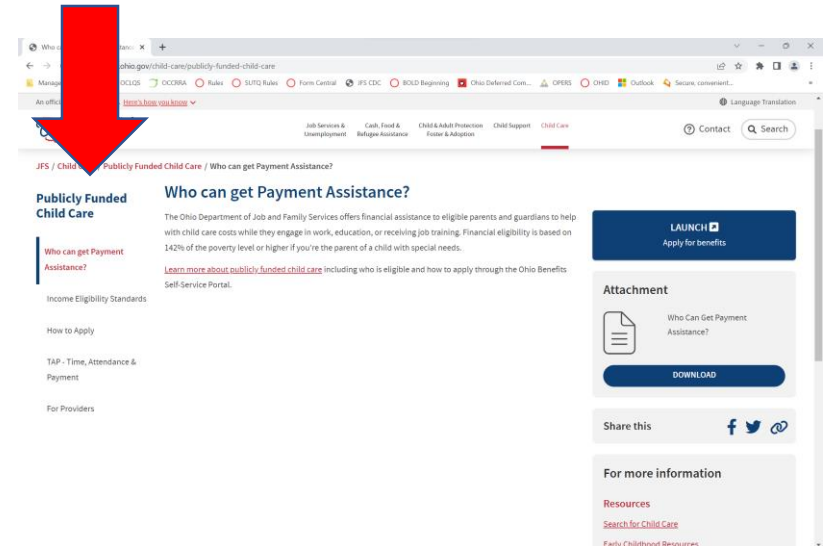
Who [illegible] ×  +

← → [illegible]ohio.gov/child-care/publicly-funded-child-care

Manage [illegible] DCLQS  OCCRRA  Rules  SUTQ Rules  Form Central  JFS CDC  BOLD Beginning  Ohio Deferred Com...  OPERS  OHID  Outlook  Secure, convenient...

An offici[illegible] Here's how you know

Language Translation

Job Services & Unemployment  Cash, Food & Refugee Assistance  Child & Adult Protection Foster & Adoption  Child Support  Child Care

Contact  Search

JFS / Child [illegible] / Publicly Funded Child Care / Who can get Payment Assistance?

Publicly Funded Child Care

Who can get Payment Assistance?

Income Eligibility Standards

How to Apply

TAP - Time, Attendance & Payment

For Providers

Who can get Payment Assistance?

The Ohio Department of Job and Family Services offers financial assistance to eligible parents and guardians to help with child care costs while they engage in work, education, or receiving job training. Financial eligibility is based on 142% of the poverty level or higher if you're the parent of a child with special needs.

Learn more about publicly funded child care including who is eligible and how to apply through the Ohio Benefits Self-Service Portal.

LAUNCH
Apply for benefits

Attachment

Who Can Get Payment Assistance?

DOWNLOAD

Share this

For more information

Resources

Search for Child Care

Early Childhood Resources